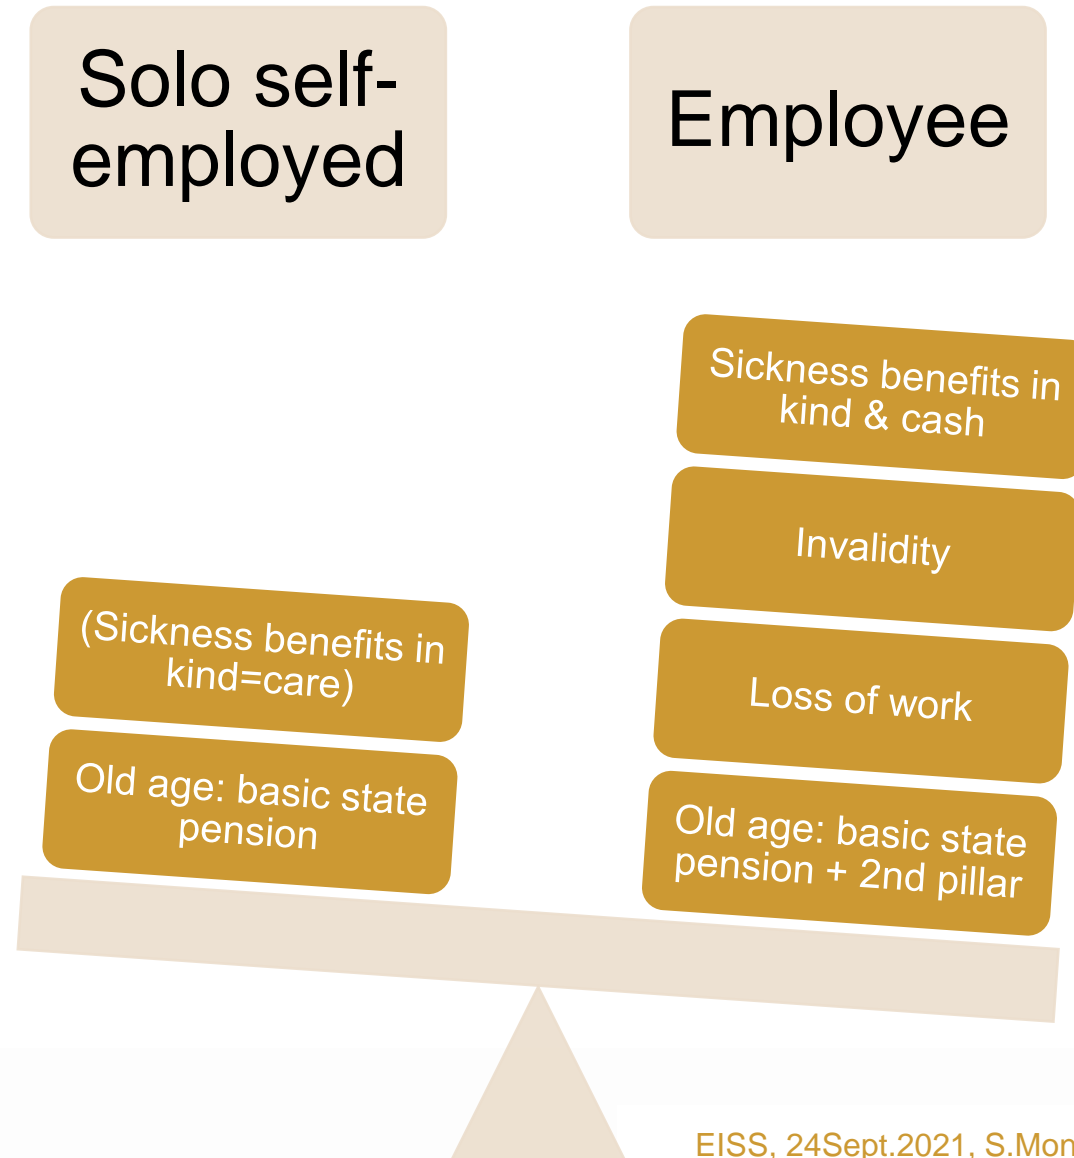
Solo self-employed

Employee

Sickness benefits in kind & cash

Invalidity

(Sickness benefits in kind=care)

Loss of work

Old age: basic state pension

Old age: basic state pension + 2nd pillar

EISS, 24Sept.2021, S.Mon